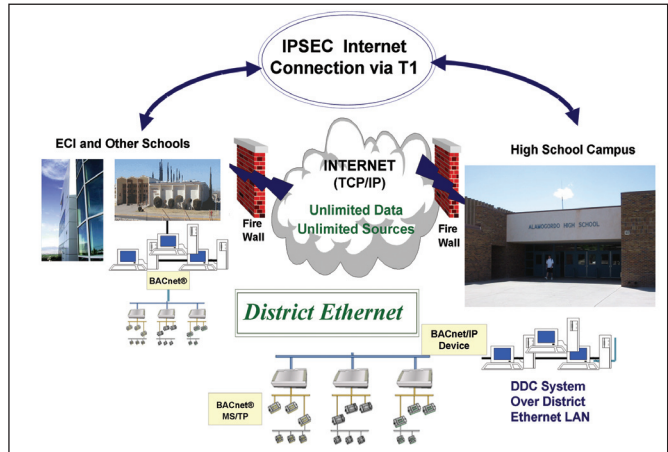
IPSEC Internet Connection via T1

ECI and Other Schools

High School Campus

INTERNET (TCP/IP)

Unlimited Data Unlimited Sources

Fire Wall

Fire Wall

ALAMOGORDO HIGH SCHOOL

BACnet®

District Ethernet

BACnet/IP Device

BACnet® MS/TP

DDC System Over District Ethernet LAN